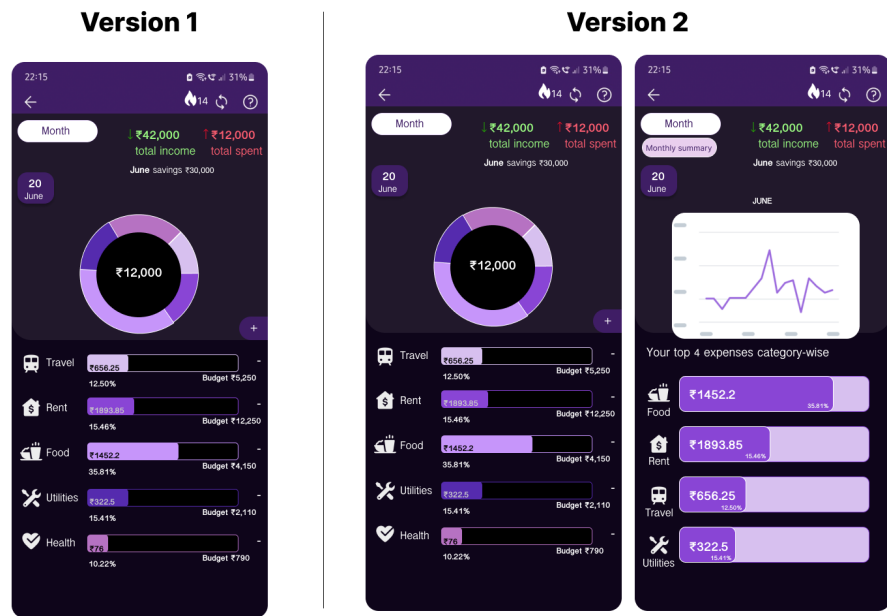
Version 1

22:15 31%

14

Month

↓₹42,000 total income

↑₹12,000 total spent

June savings ₹30,000

20 June

₹12,000

+

Travel ₹656.25 12.50% Budget ₹5,250 -

Rent ₹1893.85 15.46% Budget ₹12,250 -

Food ₹1452.2 35.81% Budget ₹4,150 -

Utilities ₹322.5 15.41% Budget ₹2,110 -

Health ₹76 10.22% Budget ₹790 -

Version 2

22:15 31%

14

Month

↓₹42,000 total income

↑₹12,000 total spent

June savings ₹30,000

20 June

₹12,000

+

Travel ₹656.25 12.50% Budget ₹5,250 -

Rent ₹1893.85 15.46% Budget ₹12,250 -

Food ₹1452.2 35.81% Budget ₹4,150 -

Utilities ₹322.5 15.41% Budget ₹2,110 -

Health ₹76 10.22% Budget ₹790 -

22:15 31%

14

Month

Monthly summary

↓₹42,000 total income

↑₹12,000 total spent

June savings ₹30,000

20 June

JUNE

Your top 4 expenses category-wise

Food ₹1452.2 35.81%

Rent ₹1893.85 15.46%

Travel ₹656.25 12.50%

Utilities ₹322.5 15.41%